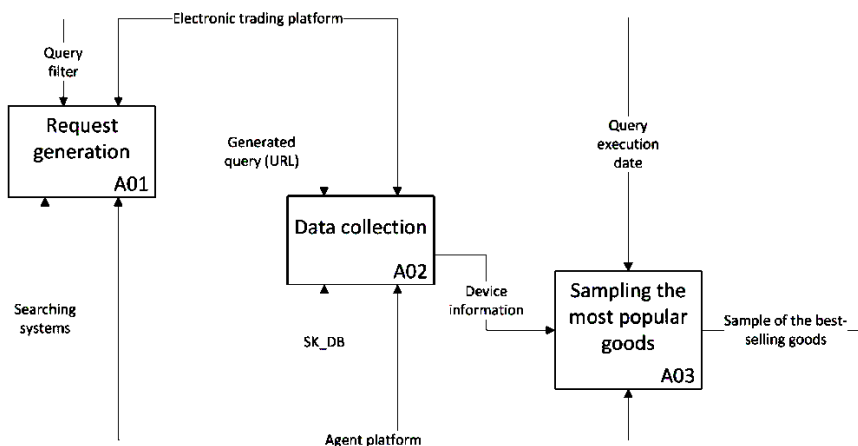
Electronic trading platform

Query filter

Request generation

A01

Generated query (URL)

Data collection

A02

Query execution date

Sampling the most popular goods

A03

Device information

Sample of the best-selling goods

Searching systems

SK_DB

Agent platform